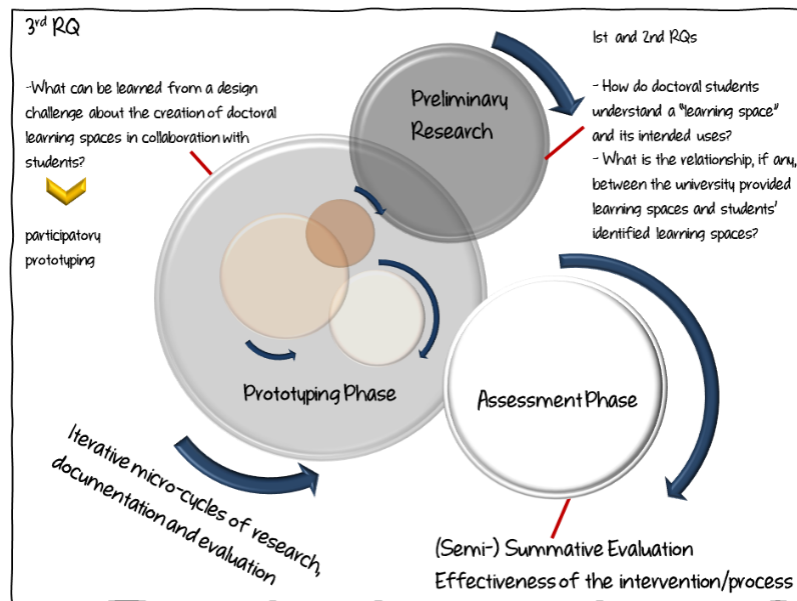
3rd RQ

-What can be learned from a design challenge about the creation of doctoral learning spaces in collaboration with students?

participatory prototyping

1st and 2nd RQs

- How do doctoral students understand a "learning space" and its intended uses?
- What is the relationship, if any, between the university provided learning spaces and students' identified learning spaces?

Preliminary Research

Prototyping Phase

Assessment Phase

Iterative micro-cycles of research, documentation and evaluation

(Semi-) Summative Evaluation
Effectiveness of the intervention/process